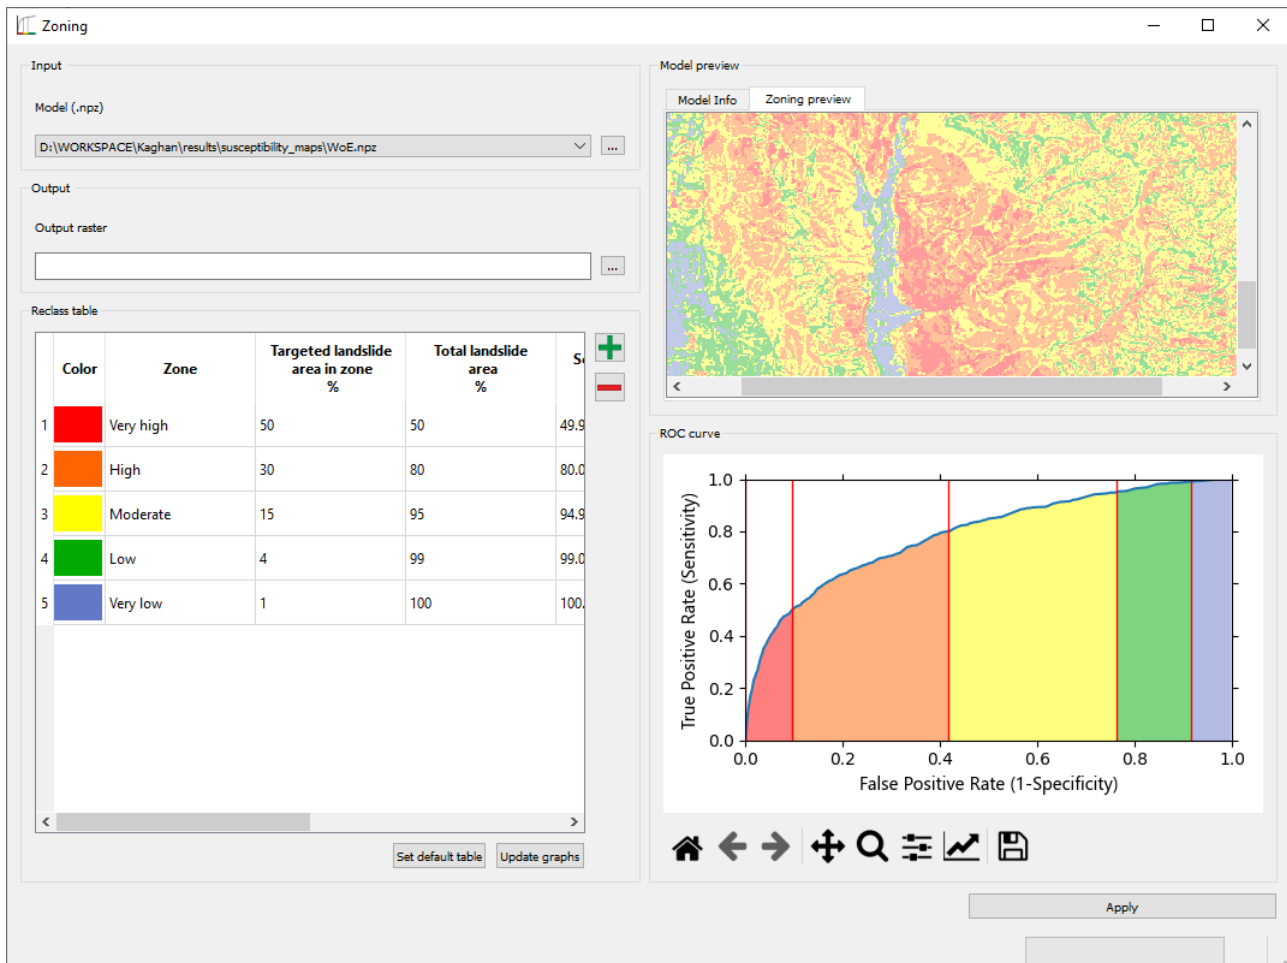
Zoning

Input

Model (.npz)

D:\WORKSPACE\Kaghan\results\susceptibility_maps\WoE.npz

...

Output

Output raster

...

Reclass table

| | Color | Zone | Targeted landslide area in zone % | Total landslide area % | S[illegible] |
|---|---|---|---|---|---|
| 1 | | Very high | 50 | 50 | 49.9 |
| 2 | | High | 30 | 80 | 80.0 |
| 3 | | Moderate | 15 | 95 | 94.9 |
| 4 | | Low | 4 | 99 | 99.0 |
| 5 | | Very low | 1 | 100 | 100. |

Set default table
Update graphs

Model preview

Model Info
Zoning preview

ROC curve

1.0
0.8
0.6
0.4
0.2
0.0
True Positive Rate (Sensitivity)
0.0
0.2
0.4
0.6
0.8
1.0
False Positive Rate (1-Specificity)

Apply